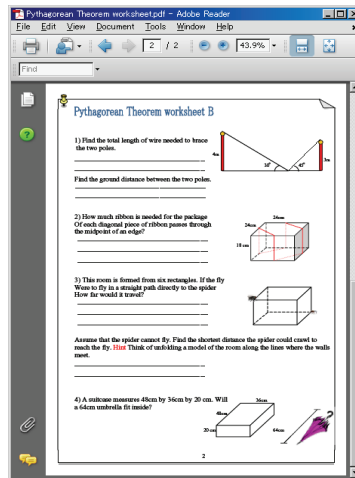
Pythagorean Theorem worksheet.pdf - Adobe Reader

File Edit View Document Tools Window Help

2 / 2

43.9%

Find

Pythagorean Theorem worksheet B

1) Find the total length of wire needed to brace the two poles.

4m

10°

45°

3m

Find the ground distance between the two poles.

2) How much ribbon is needed for the package Of each diagonal piece of ribbon passes through the midpoint of an edge?

24cm

24cm

18 cm

3) This room is formed from six rectangles. If the fly Were to fly in a straight path directly to the spider How far would it travel?

Assume that the spider cannot fly. Find the shortest distance the spider could crawl to reach the fly. Hint Think of unfolding a model of the room along the lines where the walls meet.

4) A suitcase measures 48cm by 36cm by 20 cm. Will a 64cm umbrella fit inside?

36cm

48cm

20 cm

64cm

2